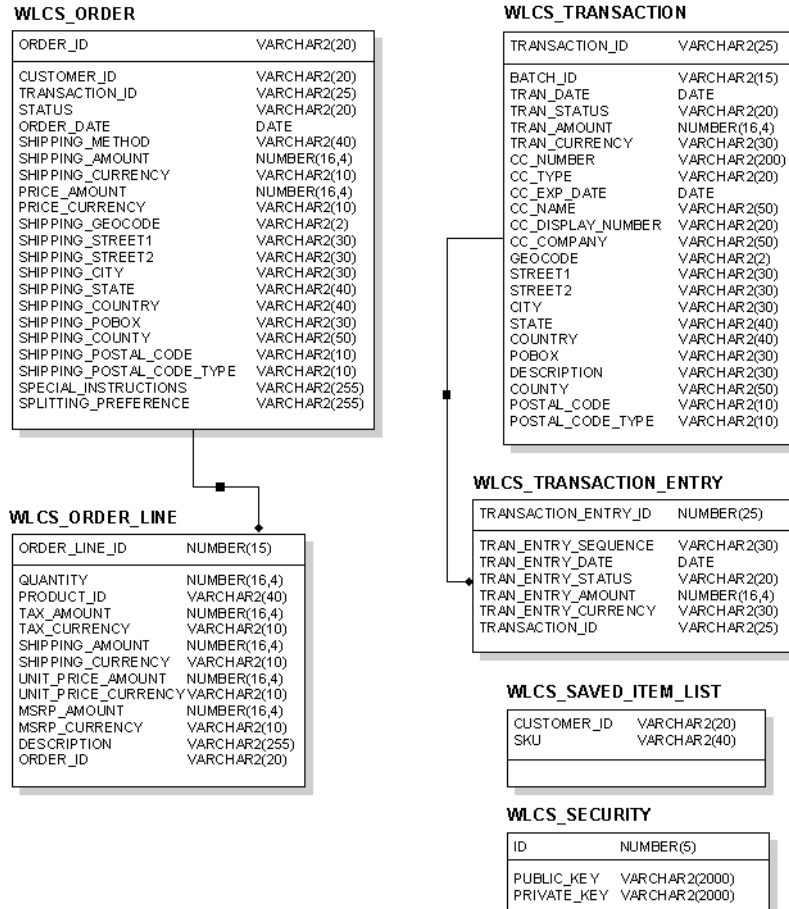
WLCS_ORDER

| ORDER_ID | VARCHAR2(20) |
|---|---|
| CUSTOMER_ID | VARCHAR2(20) |
| TRANSACTION_ID | VARCHAR2(25) |
| STATUS | VARCHAR2(20) |
| ORDER_DATE | DATE |
| SHIPPING_METHOD | VARCHAR2(40) |
| SHIPPING_AMOUNT | NUMBER(16,4) |
| SHIPPING_CURRENCY | VARCHAR2(10) |
| PRICE_AMOUNT | NUMBER(16,4) |
| PRICE_CURRENCY | VARCHAR2(10) |
| SHIPPING_GEOCODE | VARCHAR2(2) |
| SHIPPING_STREET1 | VARCHAR2(30) |
| SHIPPING_STREET2 | VARCHAR2(30) |
| SHIPPING_CITY | VARCHAR2(30) |
| SHIPPING_STATE | VARCHAR2(40) |
| SHIPPING_COUNTRY | VARCHAR2(40) |
| SHIPPING_POBOX | VARCHAR2(30) |
| SHIPPING_COUNTY | VARCHAR2(50) |
| SHIPPING_POSTAL_CODE | VARCHAR2(10) |
| SHIPPING_POSTAL_CODE_TYPE | VARCHAR2(10) |
| SPECIAL_INSTRUCTIONS | VARCHAR2(255) |
| SPLITTING_PREFERENCE | VARCHAR2(255) |

WLCS_ORDER_LINE

| ORDER_LINE_ID | NUMBER(15) |
|---|---|
| QUANTITY | NUMBER(16,4) |
| PRODUCT_ID | VARCHAR2(40) |
| TAX_AMOUNT | NUMBER(16,4) |
| TAX_CURRENCY | VARCHAR2(10) |
| SHIPPING_AMOUNT | NUMBER(16,4) |
| SHIPPING_CURRENCY | VARCHAR2(10) |
| UNIT_PRICE_AMOUNT | NUMBER(16,4) |
| UNIT_PRICE_CURRENCY | VARCHAR2(10) |
| MSRP_AMOUNT | NUMBER(16,4) |
| MSRP_CURRENCY | VARCHAR2(10) |
| DESCRIPTION | VARCHAR2(255) |
| ORDER_ID | VARCHAR2(20) |

WLCS_TRANSACTION

| TRANSACTION_ID | VARCHAR2(25) |
|---|---|
| BATCH_ID | VARCHAR2(15) |
| TRAN_DATE | DATE |
| TRAN_STATUS | VARCHAR2(20) |
| TRAN_AMOUNT | NUMBER(16,4) |
| TRAN_CURRENCY | VARCHAR2(30) |
| CC_NUMBER | VARCHAR2(200) |
| CC_TYPE | VARCHAR2(20) |
| CC_EXP_DATE | DATE |
| CC_NAME | VARCHAR2(50) |
| CC_DISPLAY_NUMBER | VARCHAR2(20) |
| CC_COMPANY | VARCHAR2(50) |
| GEOCODE | VARCHAR2(2) |
| STREET1 | VARCHAR2(30) |
| STREET2 | VARCHAR2(30) |
| CITY | VARCHAR2(30) |
| STATE | VARCHAR2(40) |
| COUNTRY | VARCHAR2(40) |
| POBOX | VARCHAR2(30) |
| DESCRIPTION | VARCHAR2(30) |
| COUNTY | VARCHAR2(50) |
| POSTAL_CODE | VARCHAR2(10) |
| POSTAL_CODE_TYPE | VARCHAR2(10) |

WLCS_TRANSACTION_ENTRY

| TRANSACTION_ENTRY_ID | NUMBER(25) |
|---|---|
| TRAN_ENTRY_SEQUENCE | VARCHAR2(30) |
| TRAN_ENTRY_DATE | DATE |
| TRAN_ENTRY_STATUS | VARCHAR2(20) |
| TRAN_ENTRY_AMOUNT | NUMBER(16,4) |
| TRAN_ENTRY_CURRENCY | VARCHAR2(30) |
| TRANSACTION_ID | VARCHAR2(25) |

WLCS_SAVED_ITEM_LIST

| CUSTOMER_ID | VARCHAR2(20) |
|---|---|
| SKU | VARCHAR2(40) |

WLCS_SECURITY

| ID | NUMBER(5) |
|---|---|
| PUBLIC_KEY | VARCHAR2(2000) |
| PRIVATE_KEY | VARCHAR2(2000) |